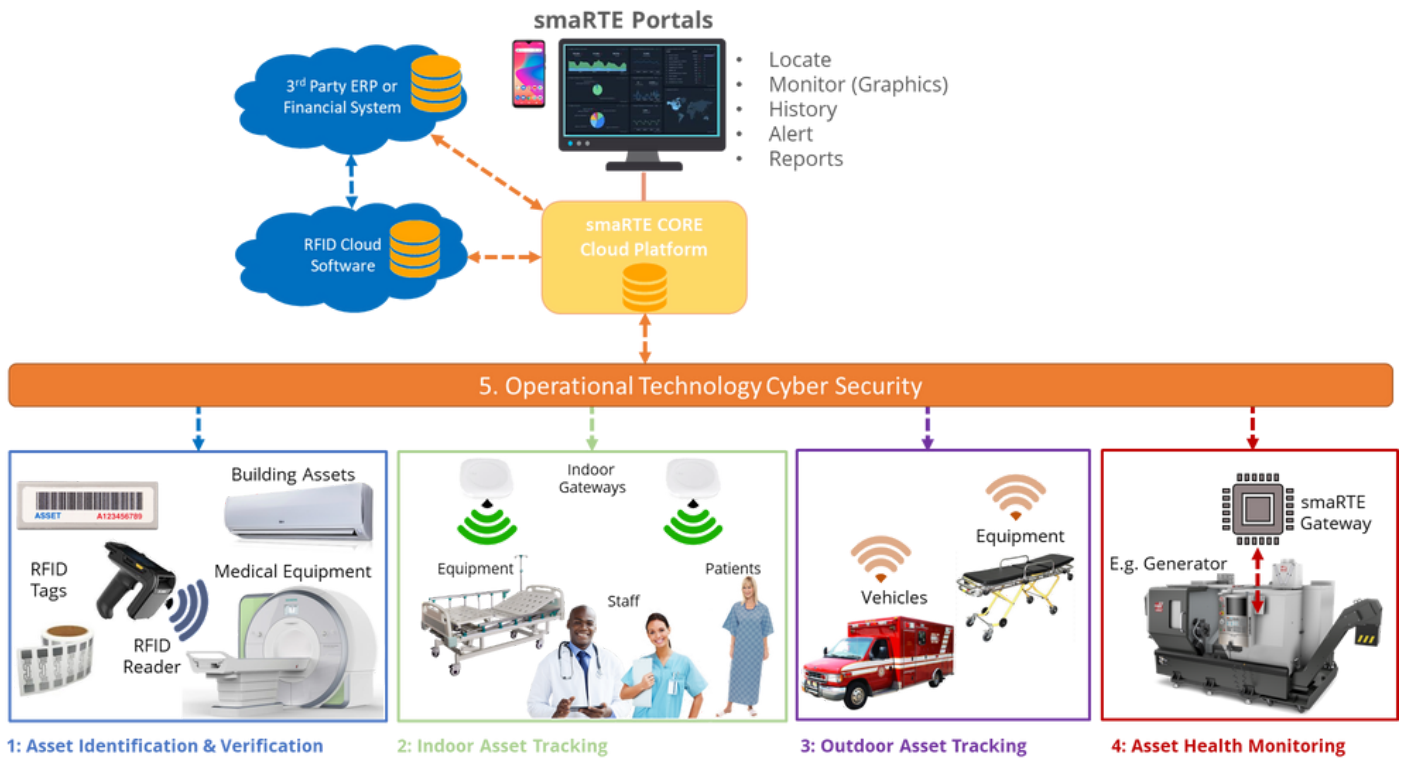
smaRTE Portals

• Locate
• Monitor (Graphics)
• History
• Alert
• Reports

3$^{rd}$ Party ERP or Financial System

RFID Cloud Software

smaRTE CORE Cloud Platform

5. Operational Technology Cyber Security

ASSET A123456789

Building Assets

RFID Tags

Medical Equipment

RFID Reader

Indoor Gateways

Equipment

Patients

Staff

Equipment

Vehicles

smaRTE Gateway

E.g. Generator

1: Asset Identification & Verification

2: Indoor Asset Tracking

3: Outdoor Asset Tracking

4: Asset Health Monitoring